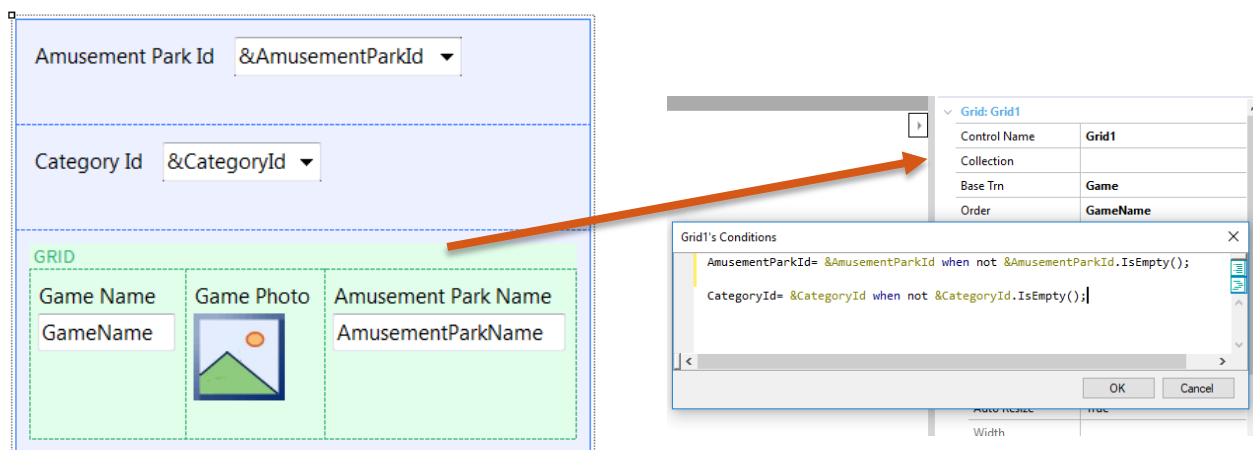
Amusement Park Id &AmusementParkId

Category Id &CategoryId

GRID

| Game Name | Game Photo | Amusement Park Name |
|---|---|---|
| GameName | | AmusementParkName |

Grid: Grid1

| Control Name | Grid1 |
|---|---|
| Collection | |
| Base Trn | Game |
| Order | GameName |

Grid1's Conditions

AmusementParkId= &AmusementParkId when not &AmusementParkId.IsEmpty();

CategoryId= &CategoryId when not &CategoryId.IsEmpty();

OK Cancel

Auto Resize True

Width